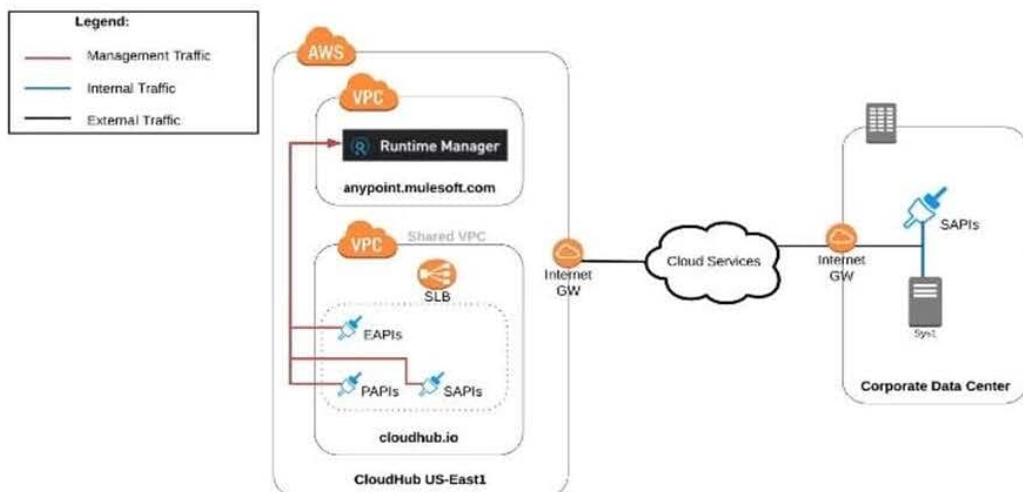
Legend:
Management Traffic
Internal Traffic
External Traffic

AWS
VPC
Runtime Manager
anypoint.mulesoft.com
VPC
Shared VPC
SLB
EAPIs
PAPIs
SAPIs
cloudhub.io
CloudHub US-East1

Internet GW
Cloud Services
Internet GW

SAPIs
Sys1
Corporate Data Center